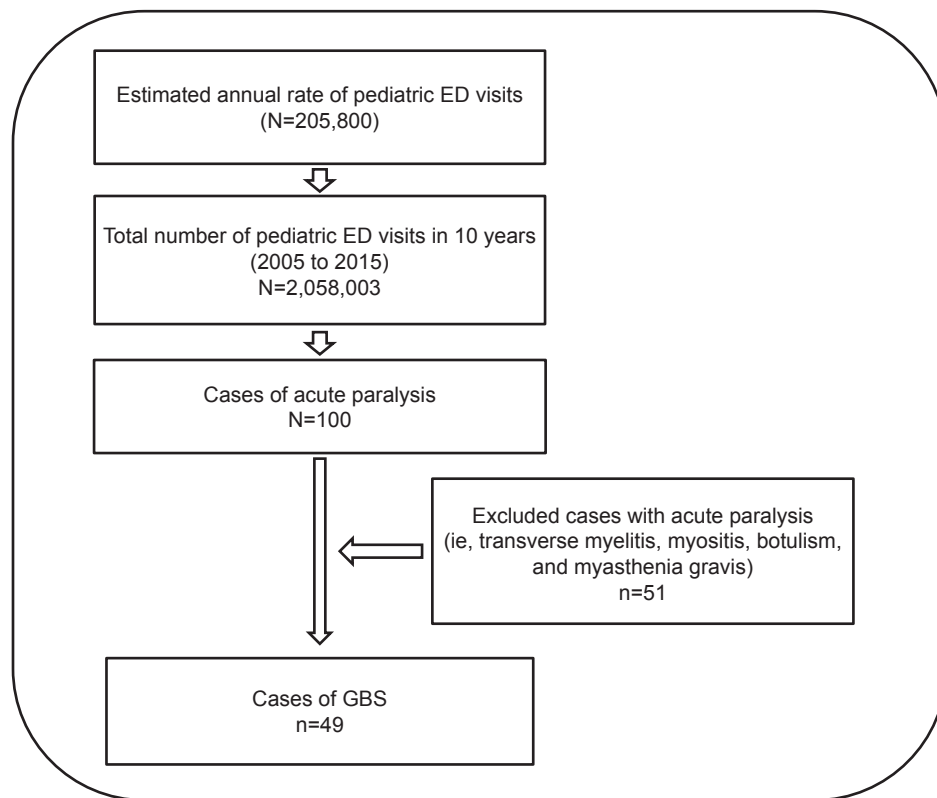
Estimated annual rate of pediatric ED visits
(N=205,800)

Total number of pediatric ED visits in 10 years
(2005 to 2015)
N=2,058,003

Cases of acute paralysis
N=100

Excluded cases with acute paralysis
(ie, transverse myelitis, myositis, botulism, and myasthenia gravis)
n=51

Cases of GBS
n=49